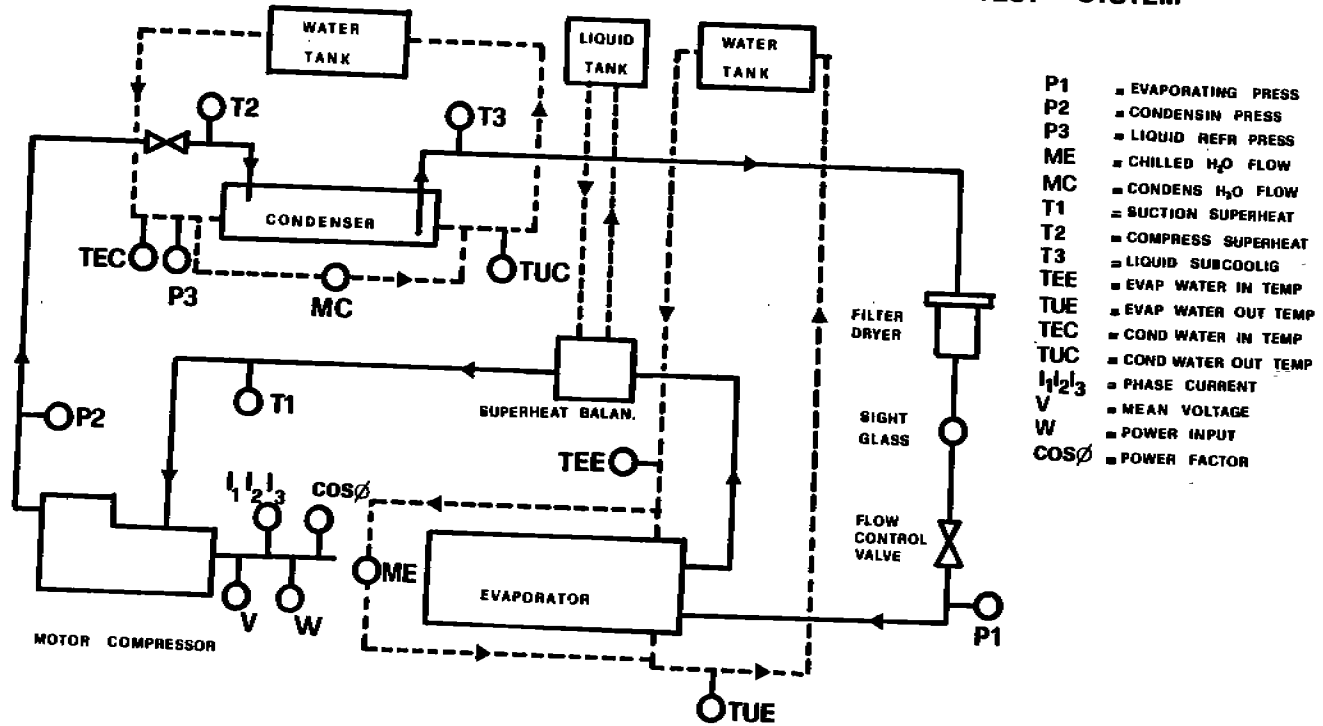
TEST SYSTEM

WATER TANK

LIQUID TANK

WATER TANK

T2

T3

CONDENSER

TEC

P3

MC

TUC

FILTER DRYER

SUPERHEAT BALAN.

T1

P2

SIGHT GLASS

TEE

$I_1 I_2 I_3$

COSØ

FLOW CONTROL VALVE

ME

EVAPORATOR

V

W

P1

MOTOR COMPRESSOR

TUE

P1 = EVAPORATING PRESS
P2 = CONDENSIN PRESS
P3 = LIQUID REFR PRESS
ME = CHILLED $H_2O$ FLOW
MC = CONDENS $H_2O$ FLOW
T1 = SUCTION SUPERHEAT
T2 = COMPRESS SUPERHEAT
T3 = LIQUID SUBCOOLIG
TEE = EVAP WATER IN TEMP
TUE = EVAP WATER OUT TEMP
TEC = COND WATER IN TEMP
TUC = COND WATER OUT TEMP
$I_1 I_2 I_3$ = PHASE CURRENT
V = MEAN VOLTAGE
W = POWER INPUT
COSØ = POWER FACTOR